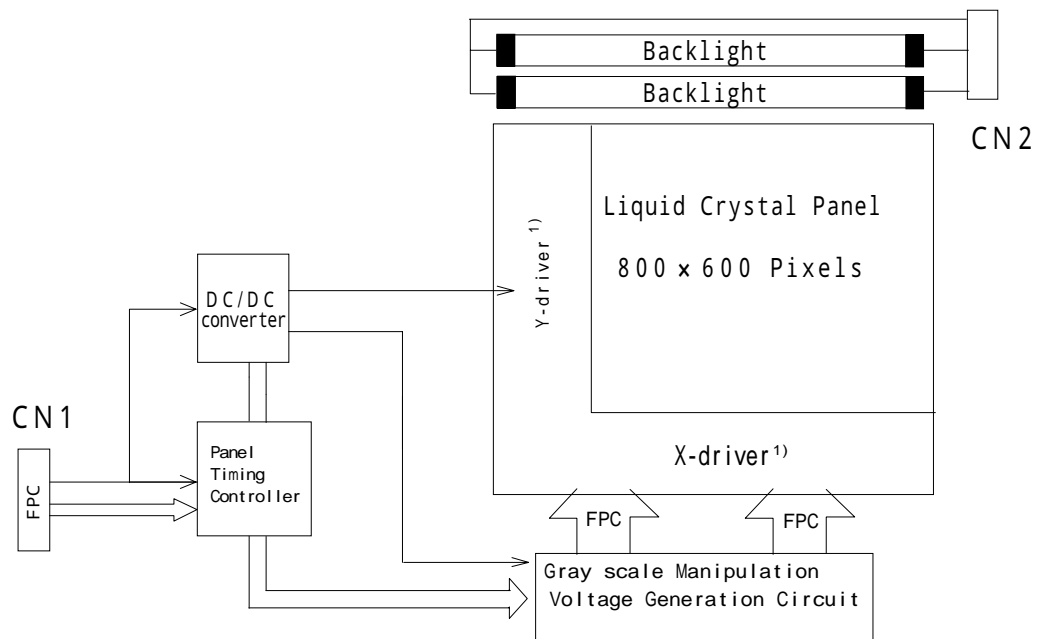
Backlight

Backlight

CN2

Liquid Crystal Panel

800 x 600 Pixels

Y-driver $^{1)}$

DC/DC converter

CN1

FPC

Panel Timing Controller

X-driver $^{1)}$

FPC

FPC

Gray scale Manipulation Voltage Generation Circuit